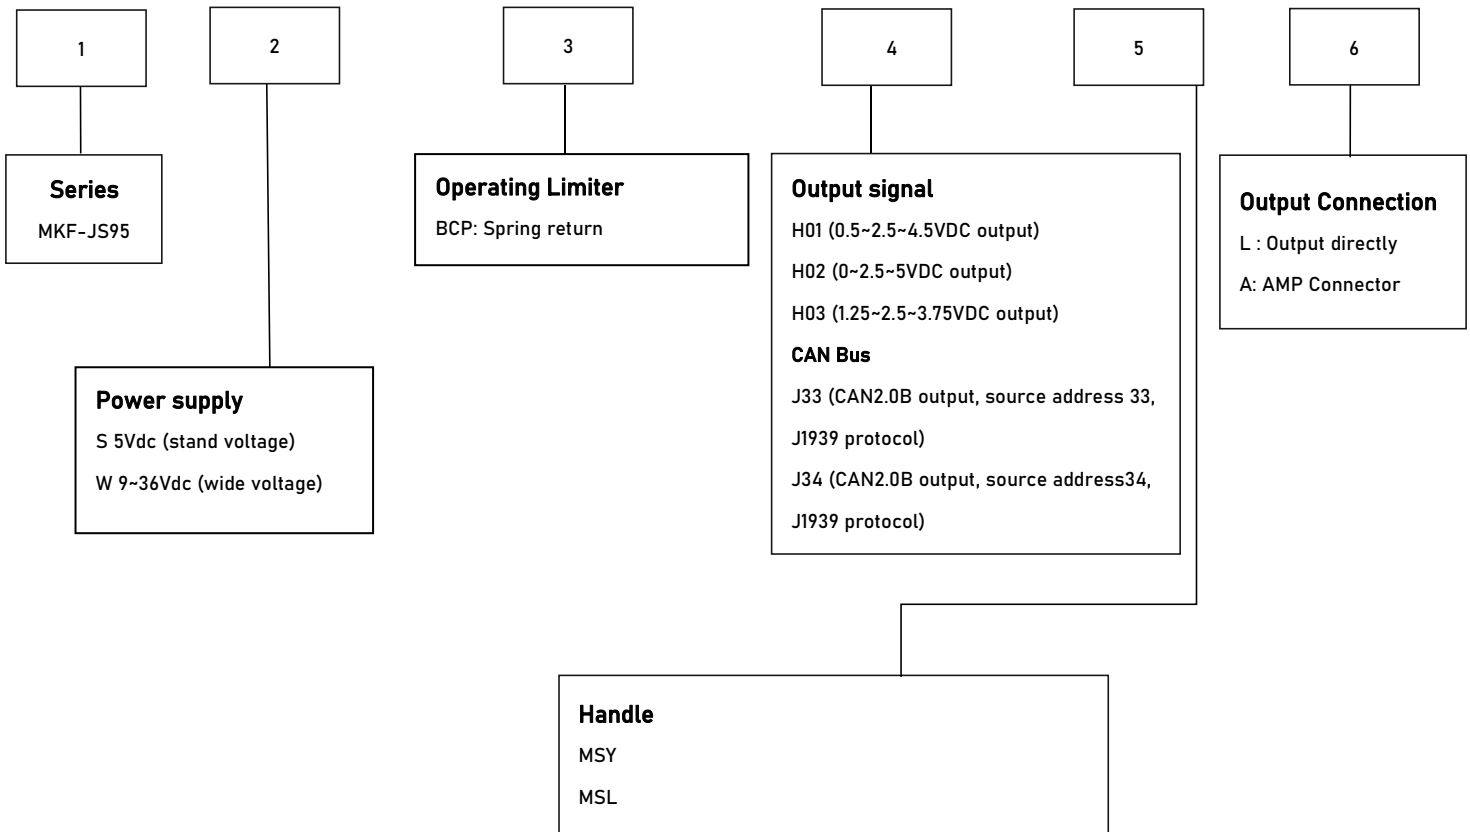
1

2

3

4

5

6

Series
MKF-JS95

Power supply
S 5Vdc (stand voltage)
W 9~36Vdc (wide voltage)

Operating Limiter
BCP: Spring return

Output signal
H01 (0.5~2.5~4.5VDC output)
H02 (0~2.5~5VDC output)
H03 (1.25~2.5~3.75VDC output)
CAN Bus
J33 (CAN2.0B output, source address 33, J1939 protocol)
J34 (CAN2.0B output, source address34, J1939 protocol)

Output Connection
L : Output directly
A: AMP Connector

Handle
MSY
MSL